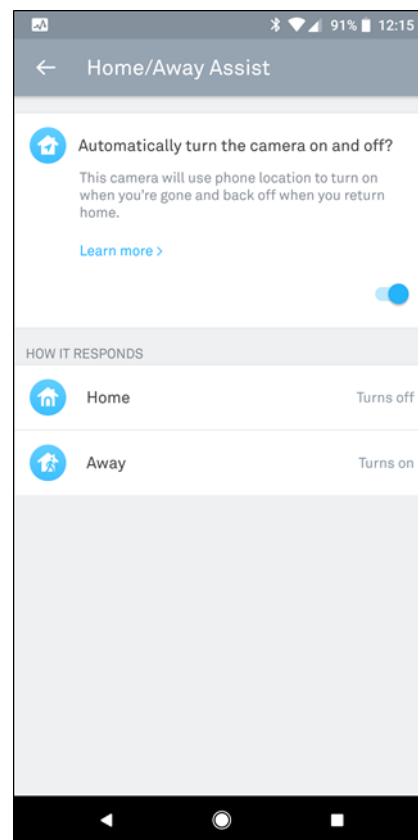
91% 12:15

Home/Away Assist

Automatically turn the camera on and off?

This camera will use phone location to turn on when you're gone and back off when you return home.

Learn more >

HOW IT RESPONDS

Home Turns off

Away Turns on